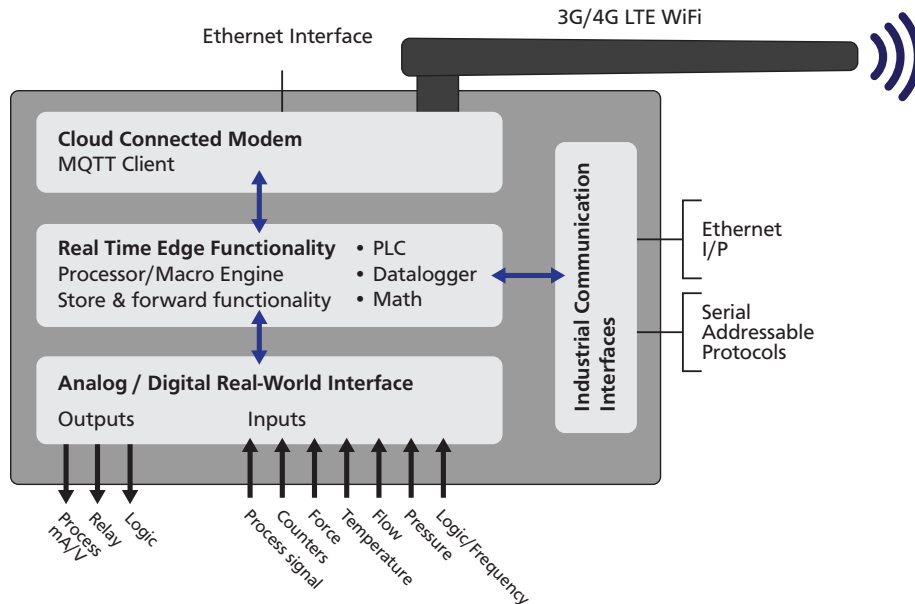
3G/4G LTE WiFi

Ethernet Interface

Cloud Connected Modem
MQTT Client

Real Time Edge Functionality
Processor/Macro Engine
Store & forward functionality

• PLC
• Datalogger
• Math

Analog / Digital Real-World Interface

Outputs

Inputs

Industrial Communication Interfaces

Ethernet I/P

Serial Addressable Protocols

Process mA/V

Relay

Logic

Process signal

Counters

Force

Temperature

Flow

Pressure

Logic/Frequency